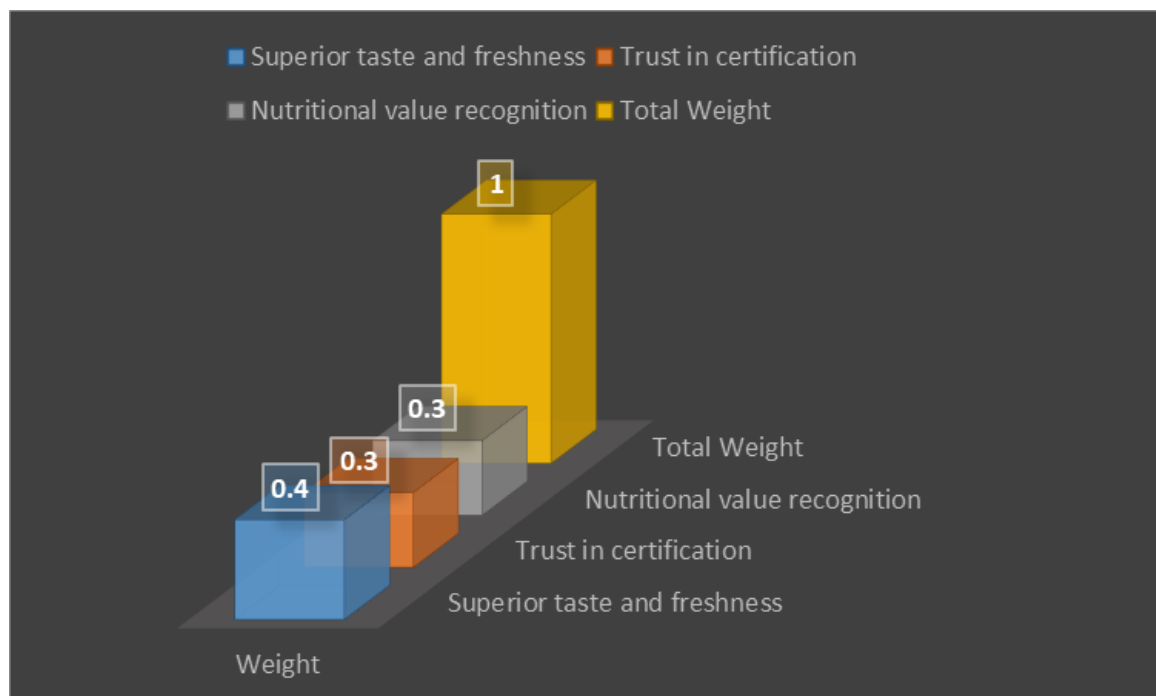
Superior taste and freshness
Trust in certification
Nutritional value recognition
Total Weight

1
0.3
0.3
0.4

Total Weight
Nutritional value recognition
Trust in certification
Superior taste and freshness

Weight